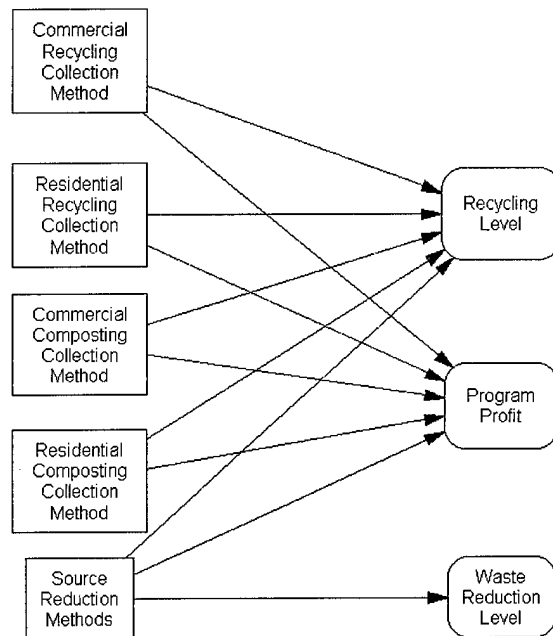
Commercial Recycling Collection Method

Residential Recycling Collection Method

Commercial Composting Collection Method

Residential Composting Collection Method

Source Reduction Methods

Recycling Level

Program Profit

Waste Reduction Level